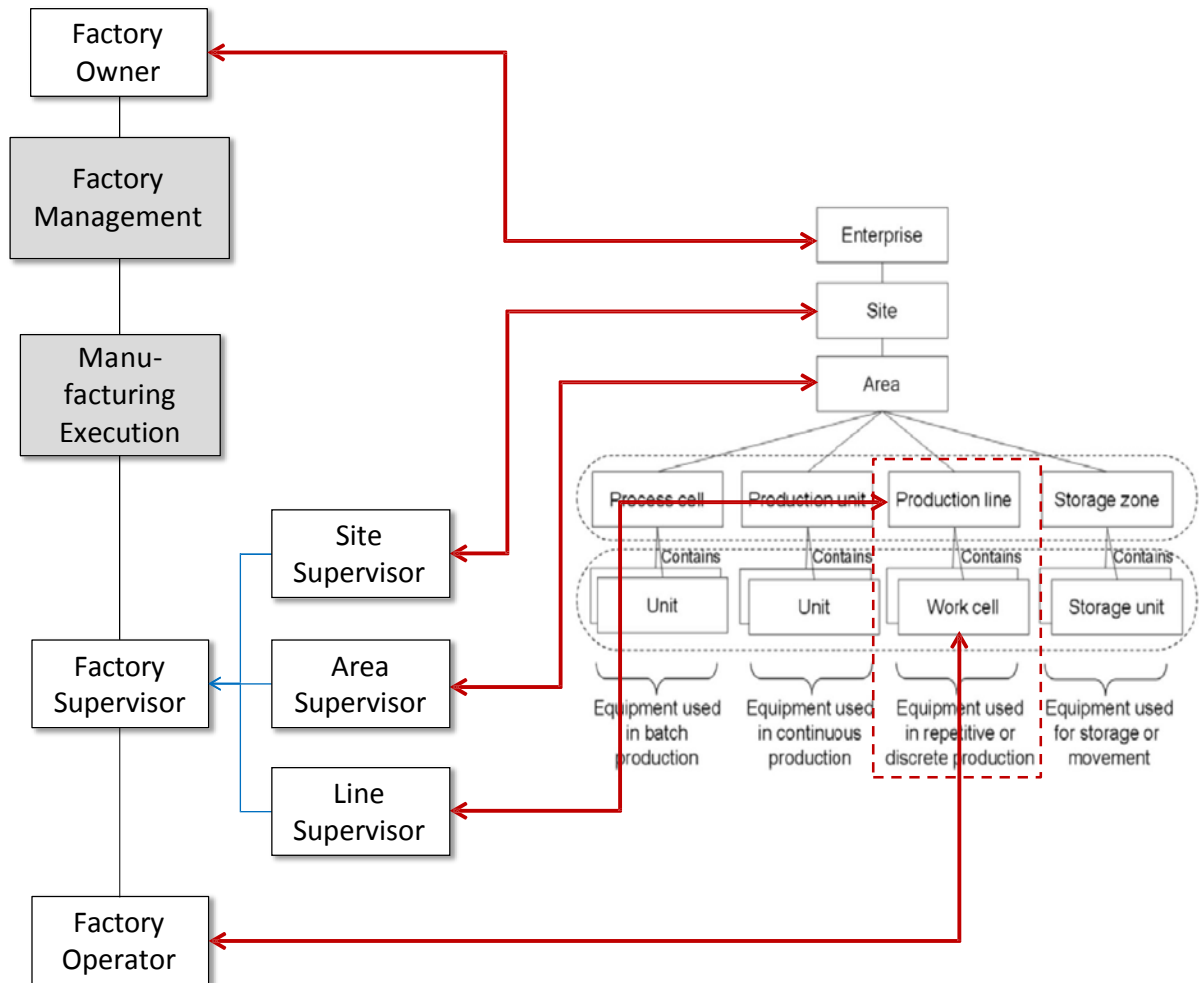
Factory Owner

Factory Management

Manufacturing Execution

Site Supervisor

Area Supervisor

Line Supervisor

Factory Supervisor

Factory Operator

Enterprise

Site

Area

Process cell

Production unit

Production line

Storage zone

Contains

Contains

Contains

Contains

Unit

Unit

Work cell

Storage unit

Equipment used in batch production

Equipment used in continuous production

Equipment used in repetitive or discrete production

Equipment used for storage or movement